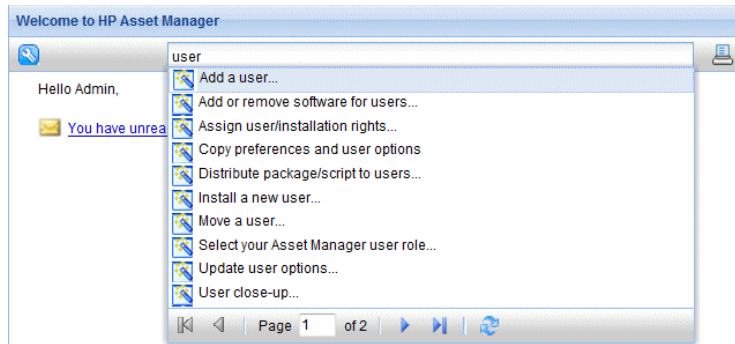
Welcome to HP Asset Manager

user

Hello Admin,

You have unrea

Add a user...
Add or remove software for users...
Assign user/installation rights...
Copy preferences and user options
Distribute package/script to users...
Install a new user...
Move a user...
Select your Asset Manager user role...
Update user options...
User close-up...

Page 1 of 2